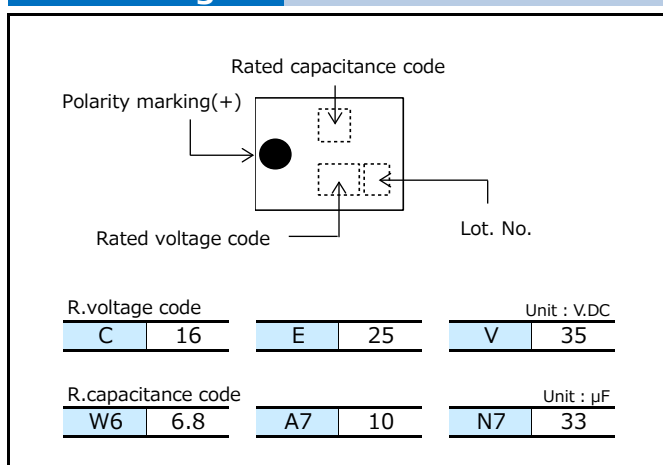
Rated capacitance code

Polarity marking(+)

Lot. No.

Rated voltage code

R.voltage code

Unit : V.DC

| C | 16 | E | 25 | V | 35 |
|---|---|---|---|---|---|

R.capacitance code

Unit : μF

| W6 | 6.8 | A7 | 10 | N7 | 33 |
|---|---|---|---|---|---|